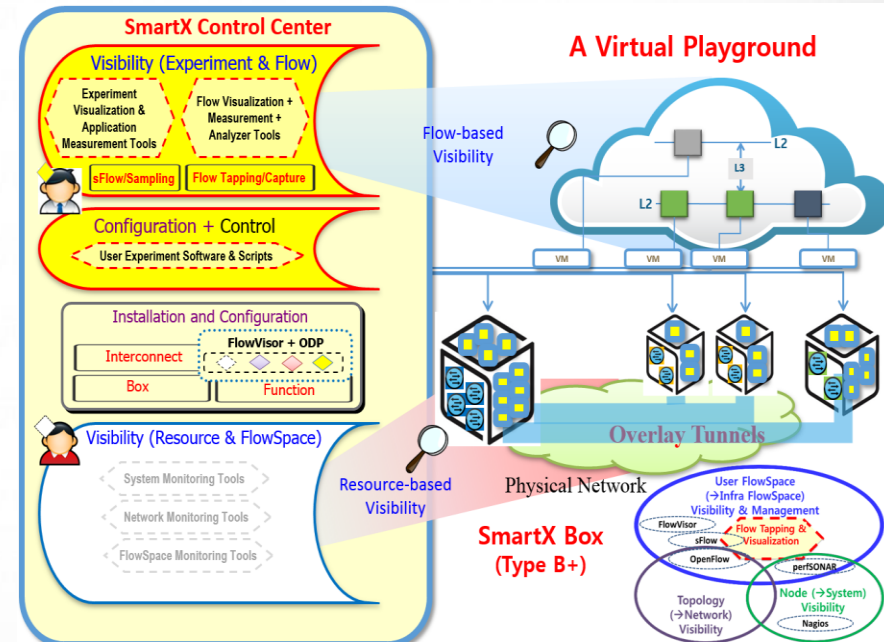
SmartX Control Center

Visibility (Experiment & Flow)

Experiment Visualization & Application Measurement Tools

Flow Visualization + Measurement + Analyzer Tools

sFlow/Sampling

Flow Tapping/Capture

Configuration + Control

User Experiment Software & Scripts

Installation and Configuration

FlowVisor + ODP

Interconnect

Box

Function

Visibility (Resource & FlowSpace)

System Monitoring Tools

Network Monitoring Tools

FlowSpace Monitoring Tools

A Virtual Playground

Flow-based Visibility

L2

L3

L2

VM

VM

VM

VM

Overlay Tunnels

Physical Network

Resource-based Visibility

SmartX Box (Type B+)

User FlowSpace (→Infra FlowSpace) Visibility & Management

FlowVisor

sFlow

Flow Tapping & Visualization

OpenFlow

perfSONAR

Topology (→Network) Visibility

Node (→System) Visibility

Nagios